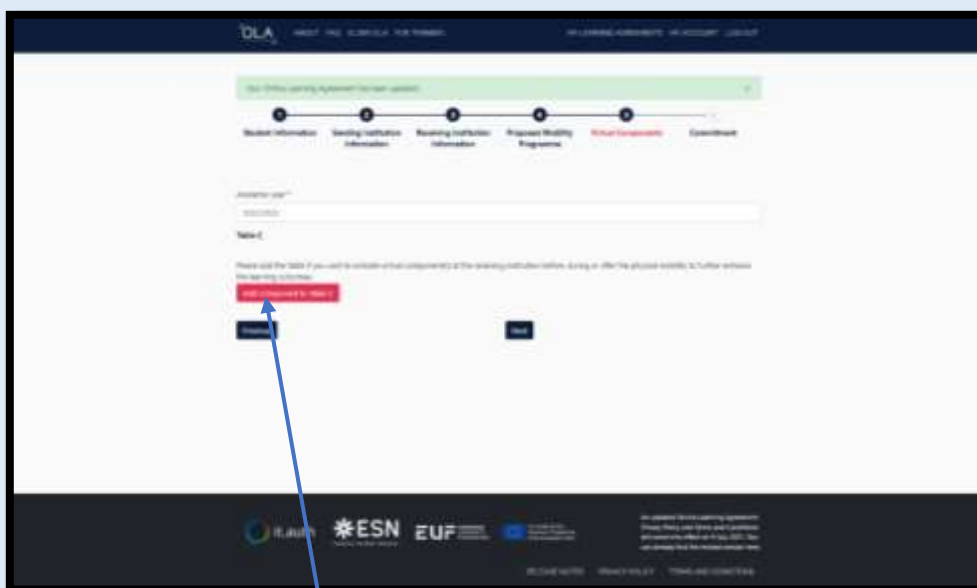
OLA ABOUT FAQ ELIGIBLE FOR TRAINERS MY LEARNING AGREEMENTS MY ACCOUNT LOG OUT

Your Online Learning Agreement has been updated.

Student Information
Sending Institution Information
Receiving Institution Information
Proposed Mobility Programme
Virtual Components
Commitment

Academic year *

Table C

Please add the table if you want to include virtual component(s) at the receiving institution before, during or after the physical mobility to further enhance the learning outcomes.

Add a component to Table C

Previous

Next

ESN EUF

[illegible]

RELEASE NOTES PRIVACY POLICY TERMS AND CONDITIONS